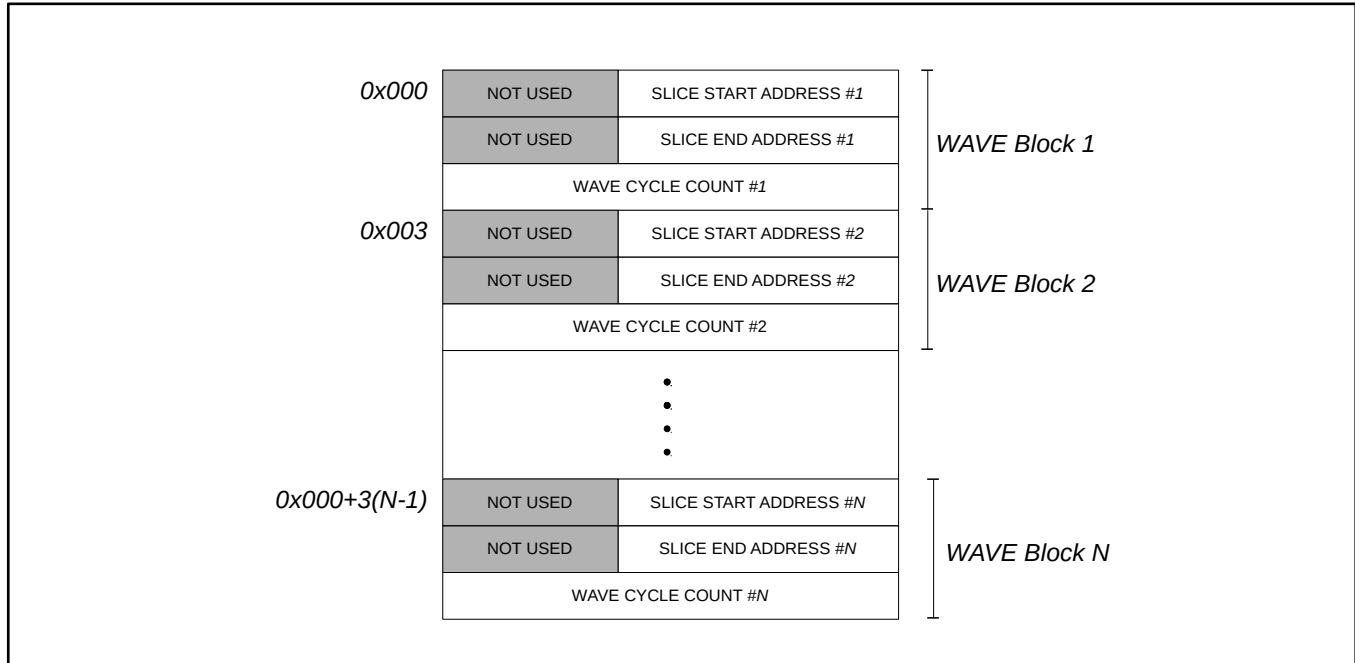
0x000

| NOT USED | SLICE START ADDRESS #1 |
|---|---|
| NOT USED | SLICE END ADDRESS #1 |
| WAVE CYCLE COUNT #1 | |

WAVE Block 1

0x003

| NOT USED | SLICE START ADDRESS #2 |
|---|---|
| NOT USED | SLICE END ADDRESS #2 |
| WAVE CYCLE COUNT #2 | |

WAVE Block 2

0x000+3(N-1)

| NOT USED | SLICE START ADDRESS #N |
|---|---|
| NOT USED | SLICE END ADDRESS #N |
| WAVE CYCLE COUNT #N | |

WAVE Block N